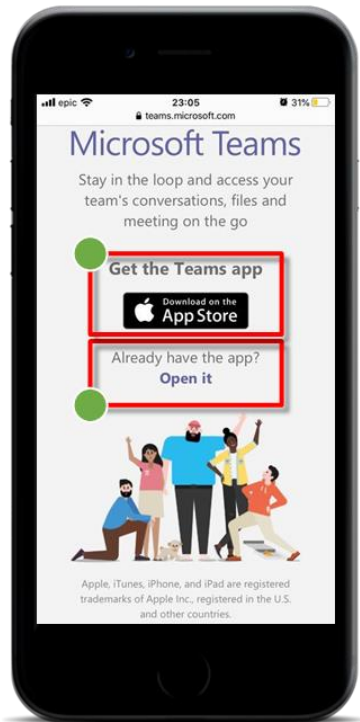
epic 23:05 31%
teams.microsoft.com

Microsoft Teams

Stay in the loop and access your team's conversations, files and meeting on the go

Get the Teams app

Download on the App Store

Already have the app?
Open it

Apple, iTunes, iPhone, and iPad are registered trademarks of Apple Inc., registered in the U.S. and other countries.